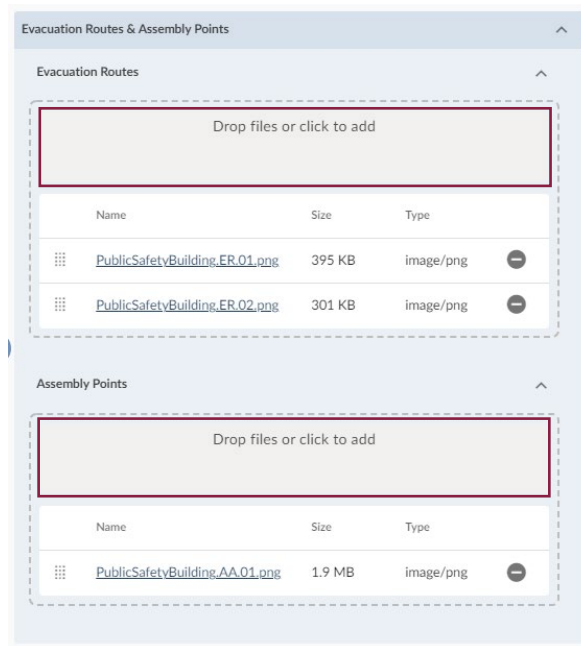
Evacuation Routes & Assembly Points

Evacuation Routes

Drop files or click to add

| Name | Size | Type |
|---|---|---|
| PublicSafetyBuilding.ER.01.png | 395 KB | image/png |
| PublicSafetyBuilding.ER.02.png | 301 KB | image/png |

Assembly Points

Drop files or click to add

| Name | Size | Type |
|---|---|---|
| PublicSafetyBuilding.AA.01.png | 1.9 MB | image/png |